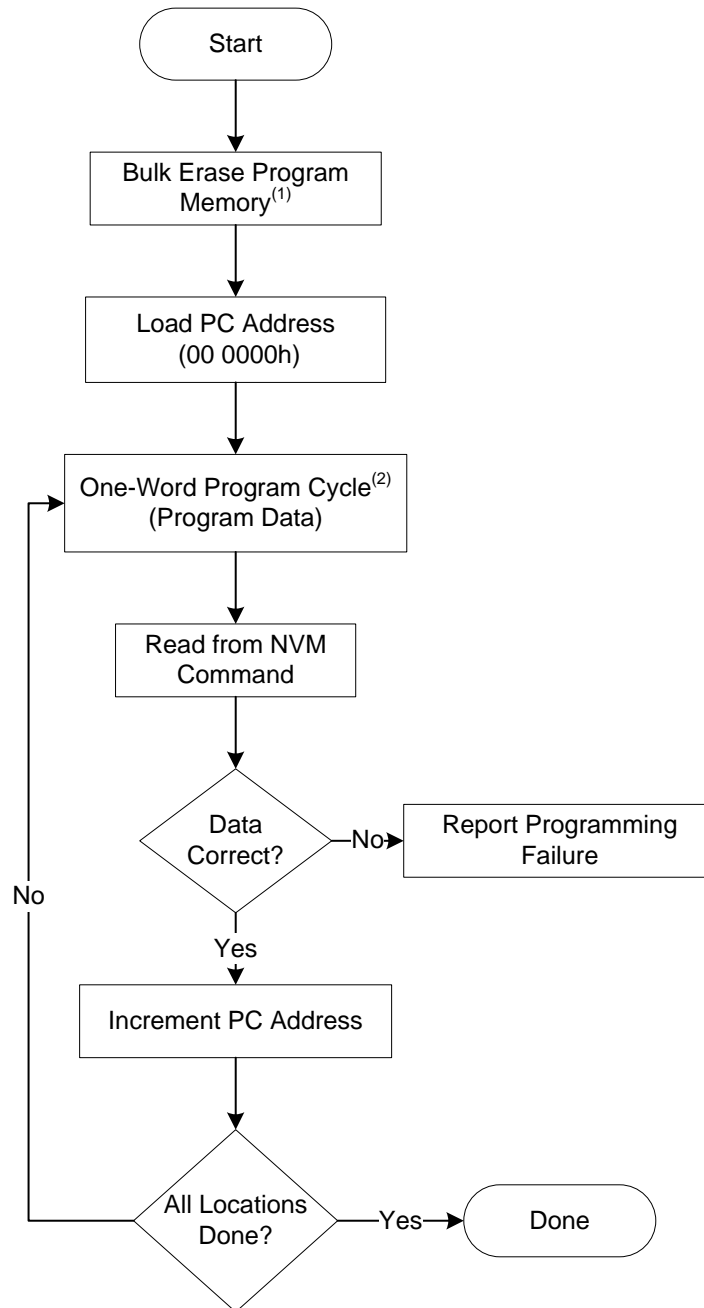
Start

Bulk Erase Program Memory$^{(1)}$

Load PC Address (00 0000h)

One-Word Program Cycle$^{(2)}$ (Program Data)

Read from NVM Command

Data Correct?

No

Report Programming Failure

Yes

Increment PC Address

All Locations Done?

No

Yes

Done